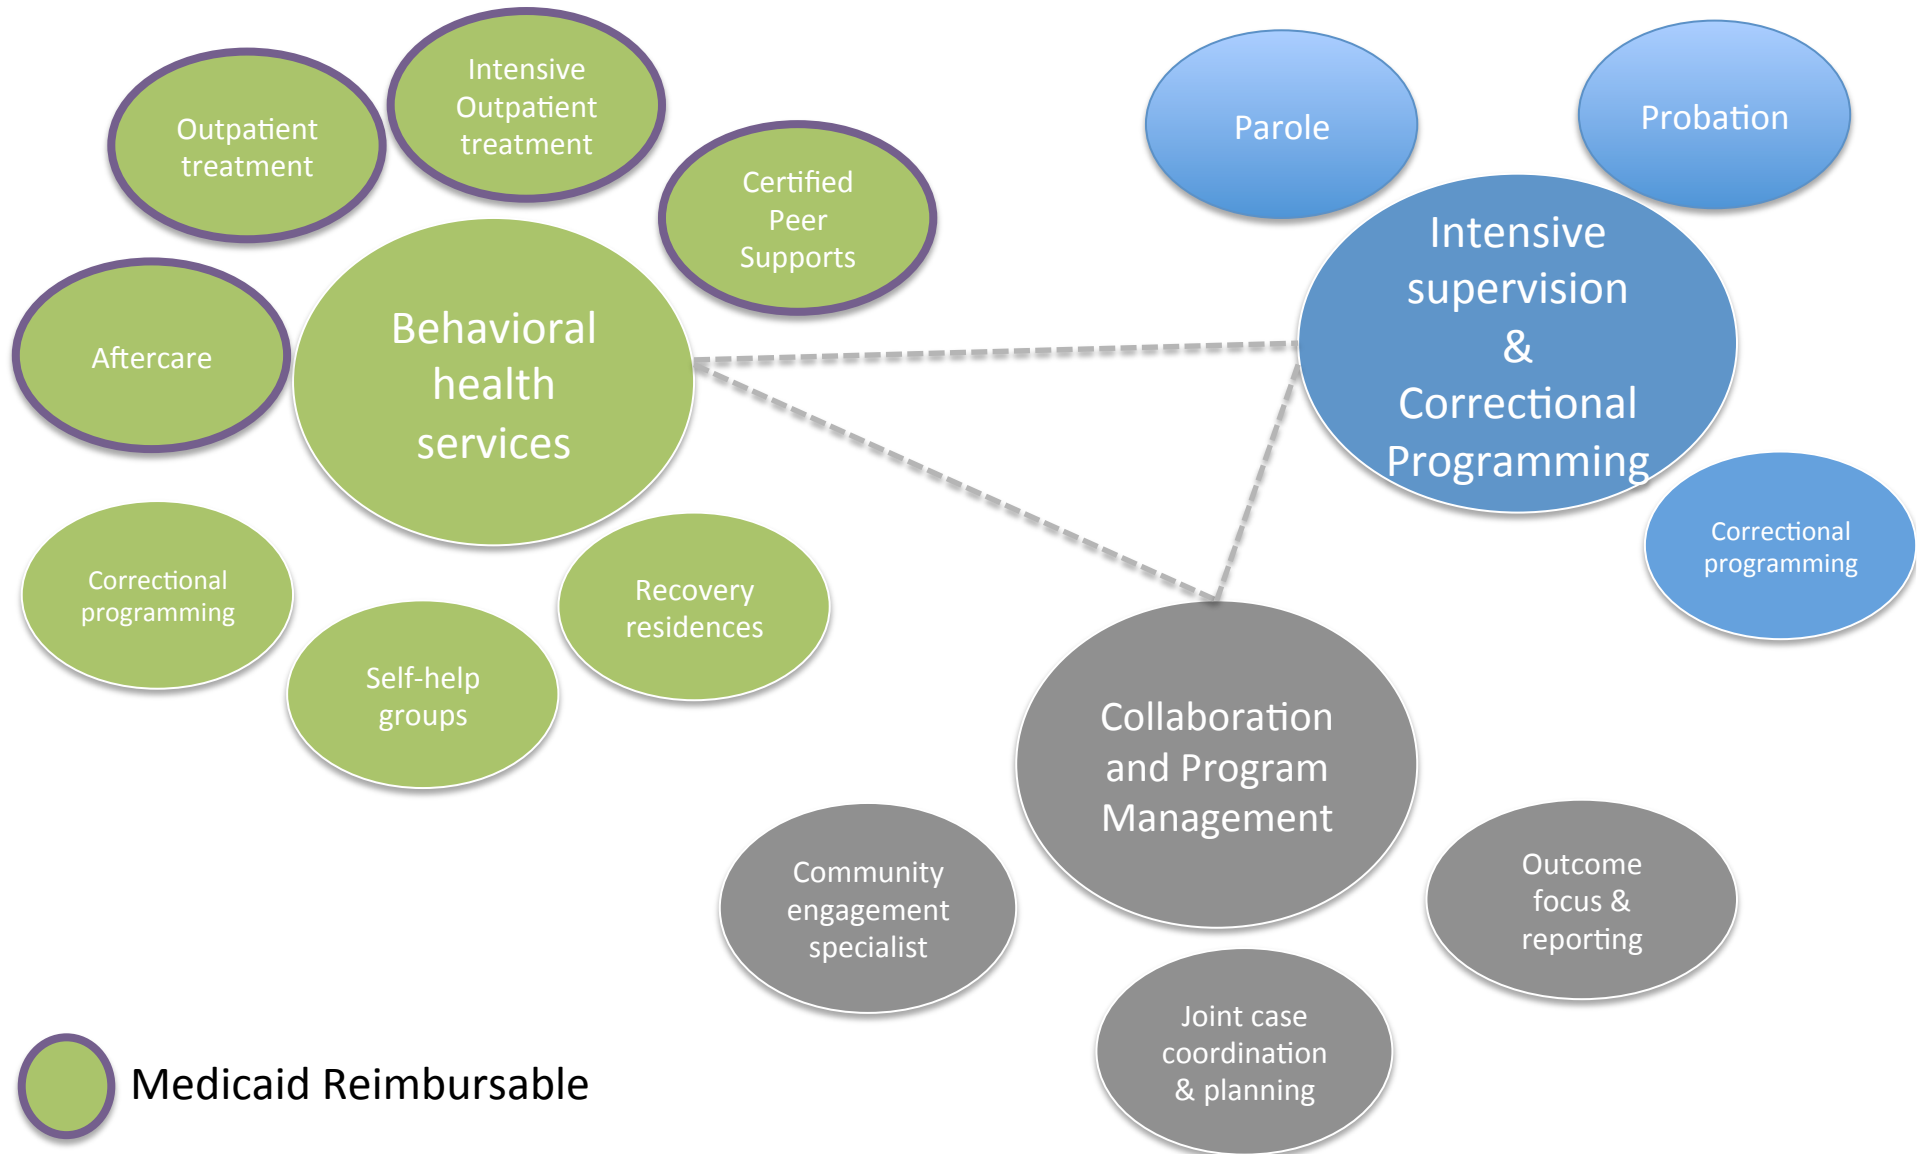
Outpatient treatment

Intensive Outpatient treatment

Certified Peer Supports

Aftercare

Behavioral health services

Correctional programming

Self-help groups

Recovery residences

Parole

Probation

Intensive supervision & Correctional Programming

Correctional programming

Collaboration and Program Management

Community engagement specialist

Joint case coordination & planning

Outcome focus & reporting

Medicaid Reimbursable